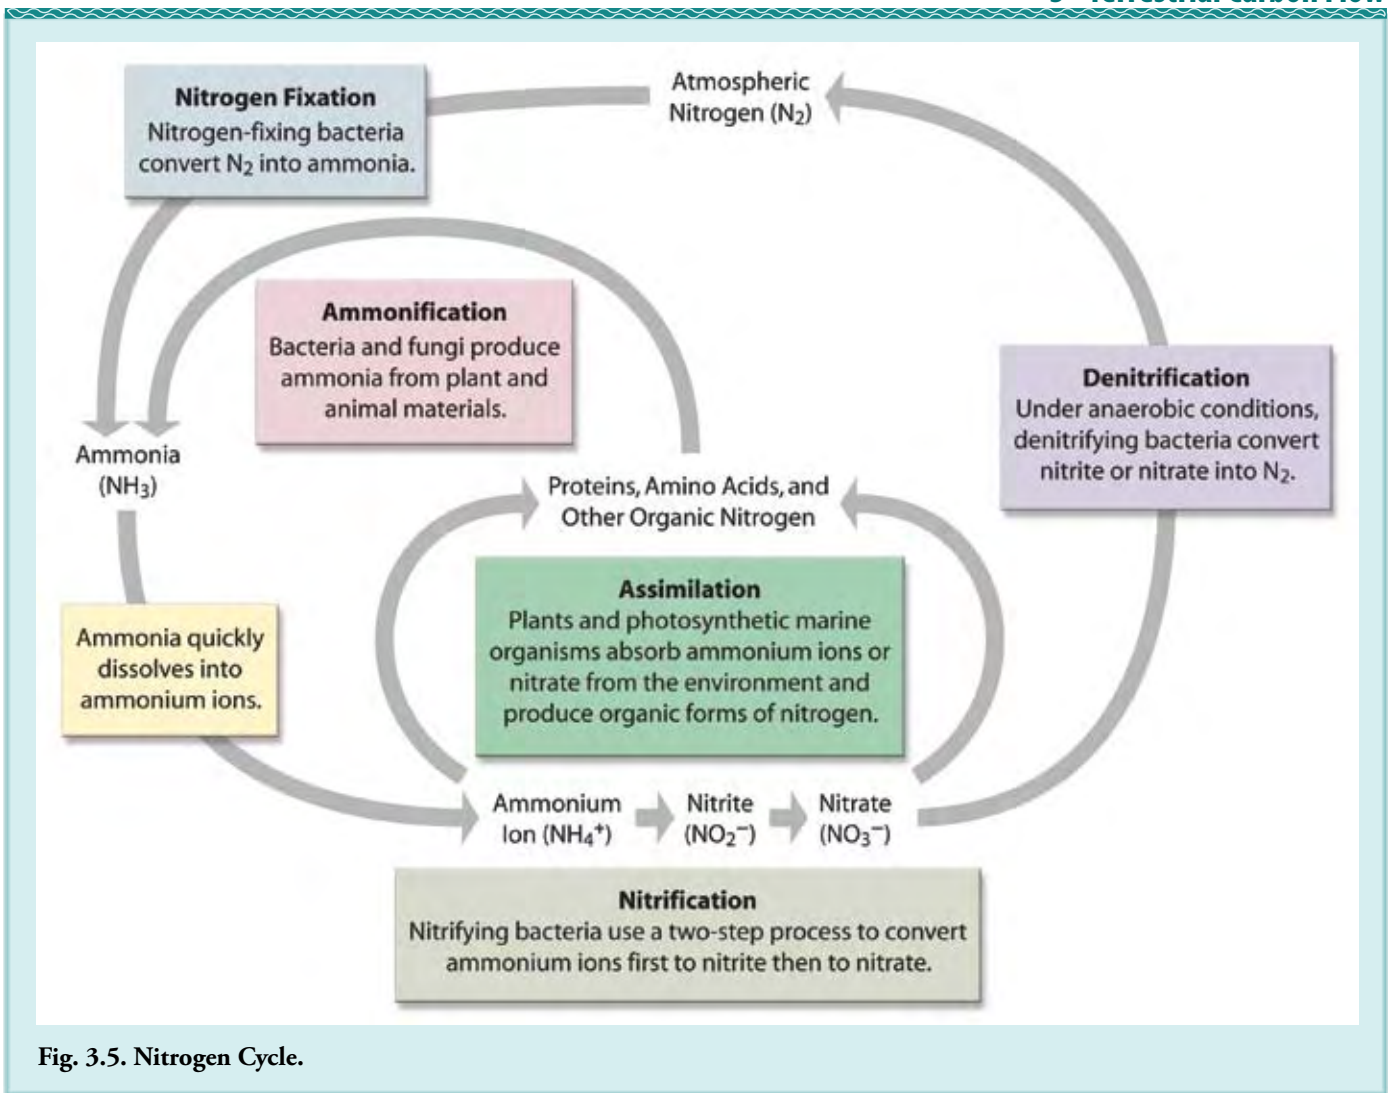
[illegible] Terrestrial carbon flow

Nitrogen Fixation
Nitrogen-fixing bacteria convert $N_2$ into ammonia.

Atmospheric Nitrogen ($N_2$)

Ammonification
Bacteria and fungi produce ammonia from plant and animal materials.

Denitrification
Under anaerobic conditions, denitrifying bacteria convert nitrite or nitrate into $N_2$.

Ammonia ($NH_3$)

Proteins, Amino Acids, and Other Organic Nitrogen

Assimilation
Plants and photosynthetic marine organisms absorb ammonium ions or nitrate from the environment and produce organic forms of nitrogen.

Ammonia quickly dissolves into ammonium ions.

Ammonium Ion ($NH_4^+$)

Nitrite ($NO_2^-$)

Nitrate ($NO_3^-$)

Nitrification
Nitrifying bacteria use a two-step process to convert ammonium ions first to nitrite then to nitrate.

Fig. 3.5. Nitrogen Cycle.